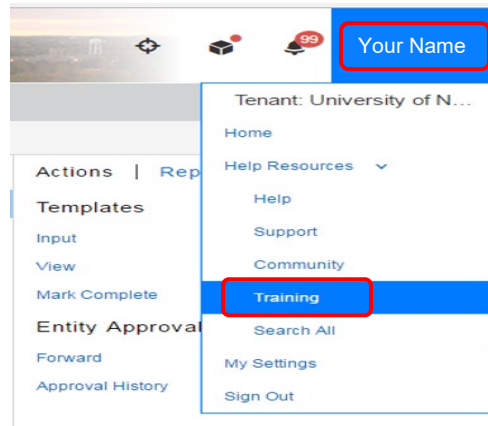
99

Your Name

Actions | Rep

Templates

Input

View

Mark Complete

Entity Approval

Forward

Approval History

Tenant: University of N...

Home

Help Resources

Help

Support

Community

Training

Search All

My Settings

Sign Out